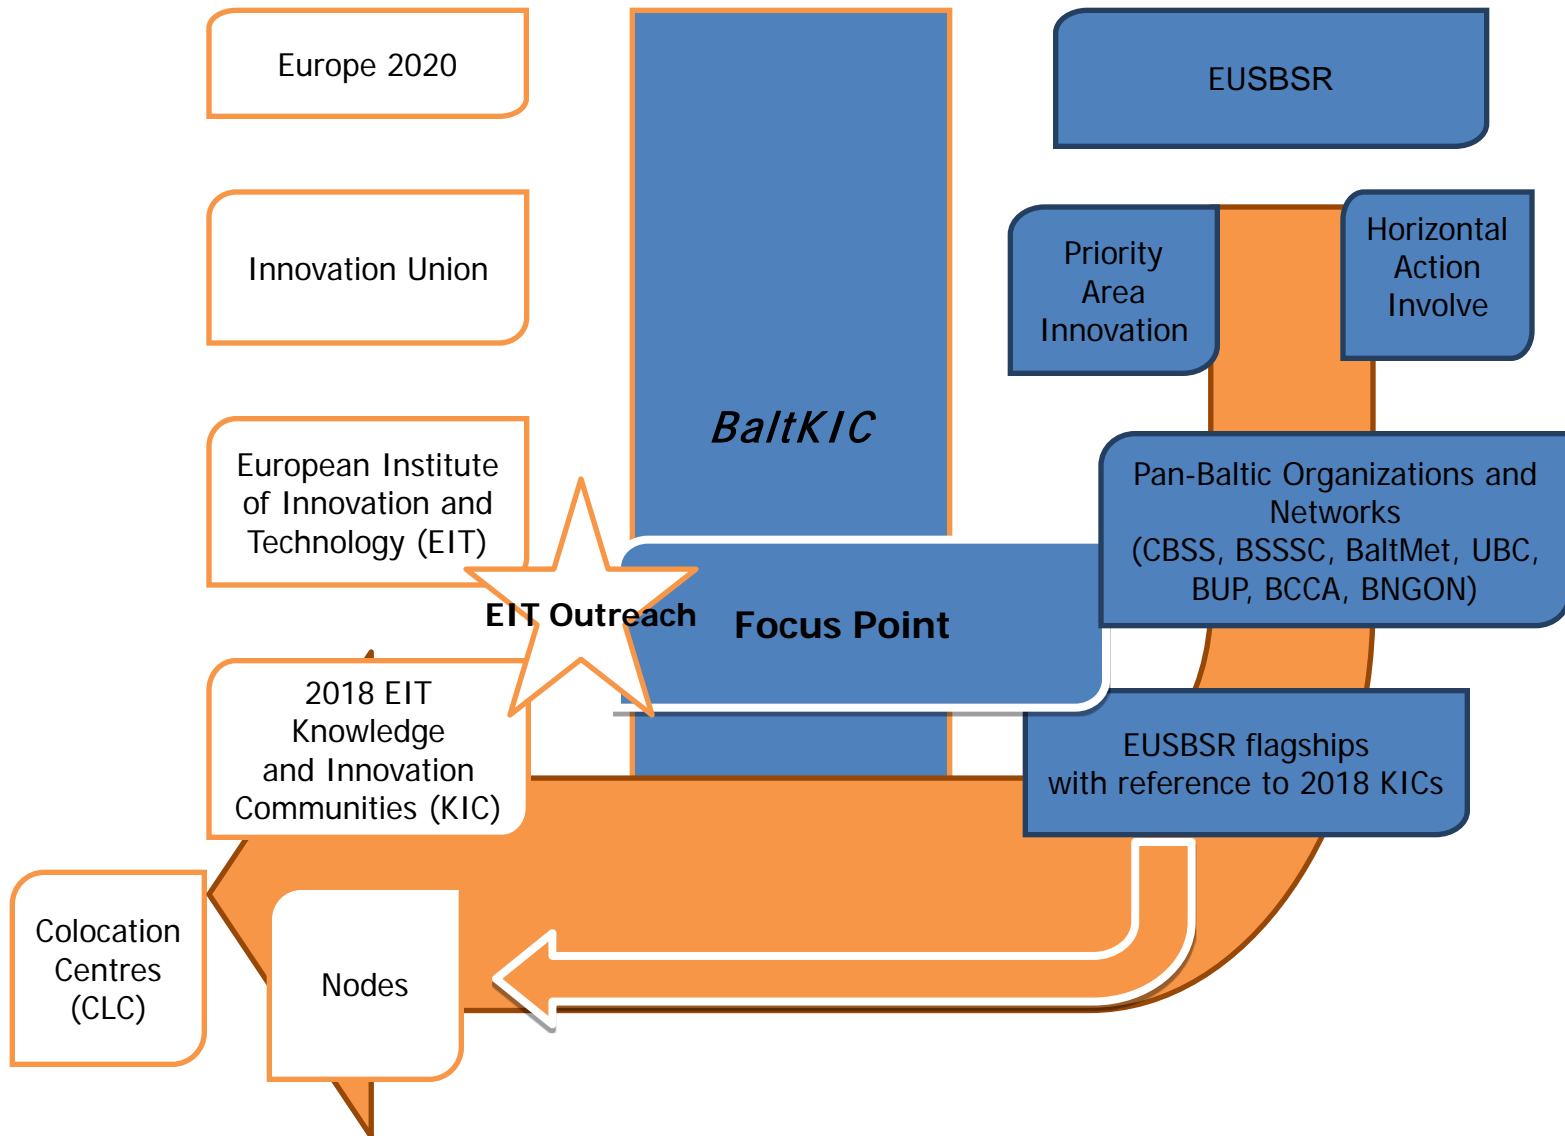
Europe 2020

Innovation Union

European Institute of Innovation and Technology (EIT)

2018 EIT Knowledge and Innovation Communities (KIC)

Colocation Centres (CLC)

Nodes

BaltKIC

EIT Outreach

Focus Point

EUSBSR

Priority Area Innovation

Horizontal Action Involve

Pan-Baltic Organizations and Networks (CBSS, BSSSC, BaltMet, UBC, BUP, BCCA, BNGON)

EUSBSR flagships with reference to 2018 KICs